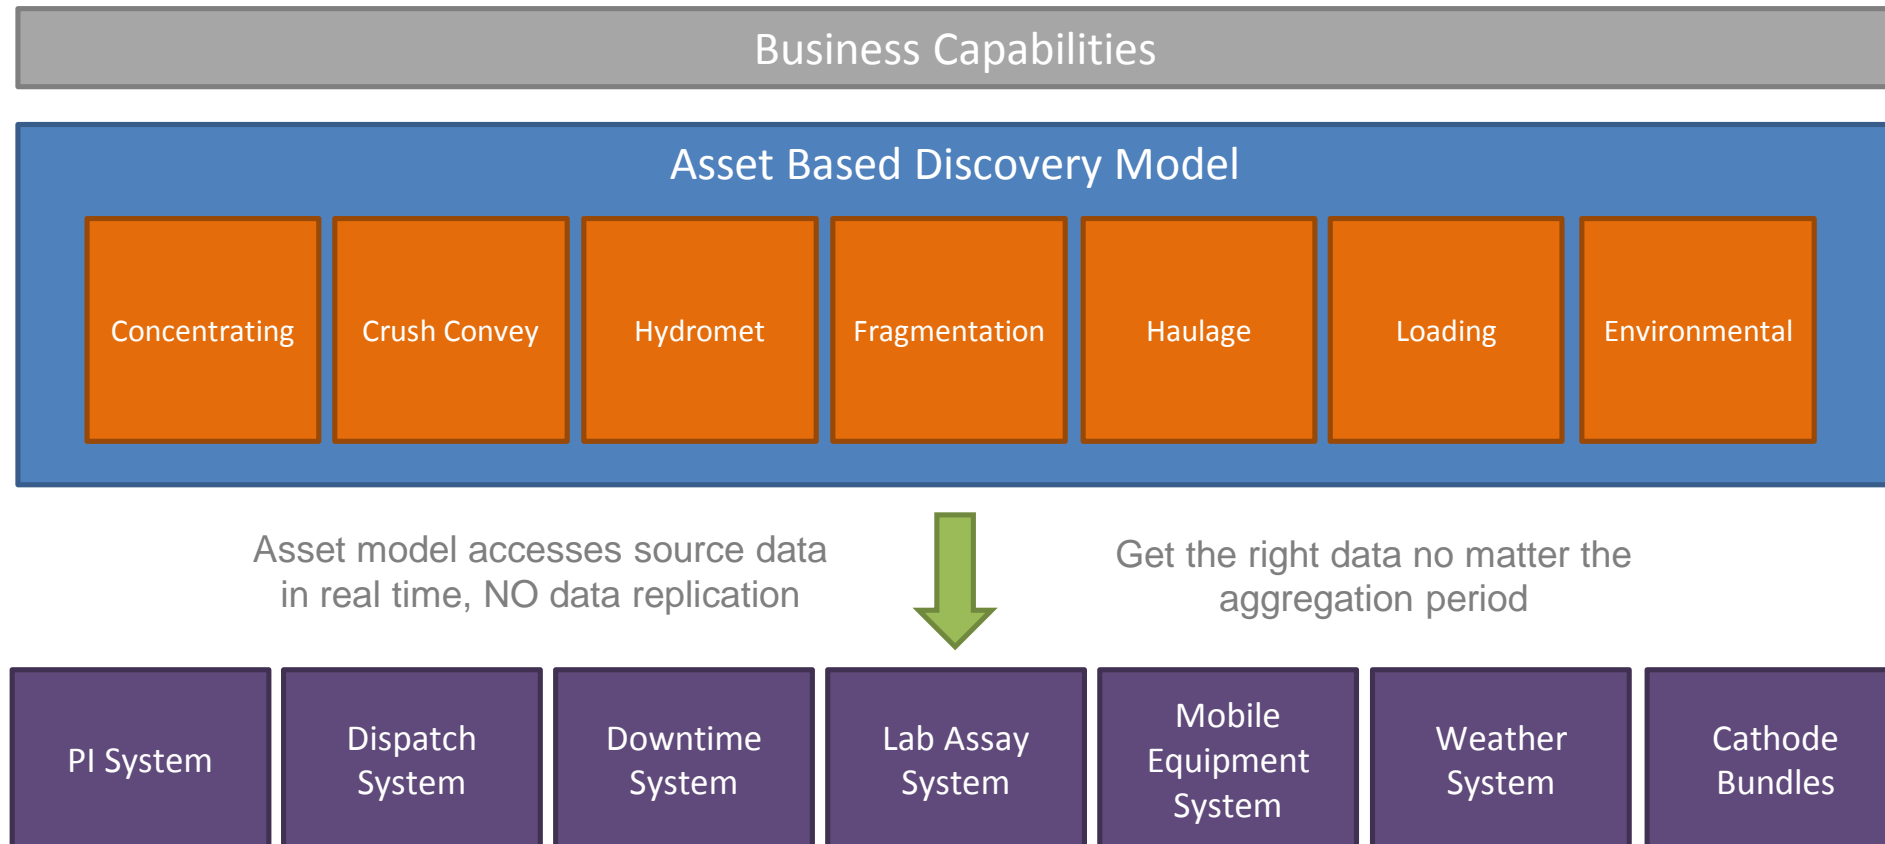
Business Capabilities

Asset Based Discovery Model

Concentrating

Crush Convey

Hydromet

Fragmentation

Haulage

Loading

Environmental

Asset model accesses source data in real time, NO data replication

Get the right data no matter the aggregation period

PI System

Dispatch System

Downtime System

Lab Assay System

Mobile Equipment System

Weather System

Cathode Bundles